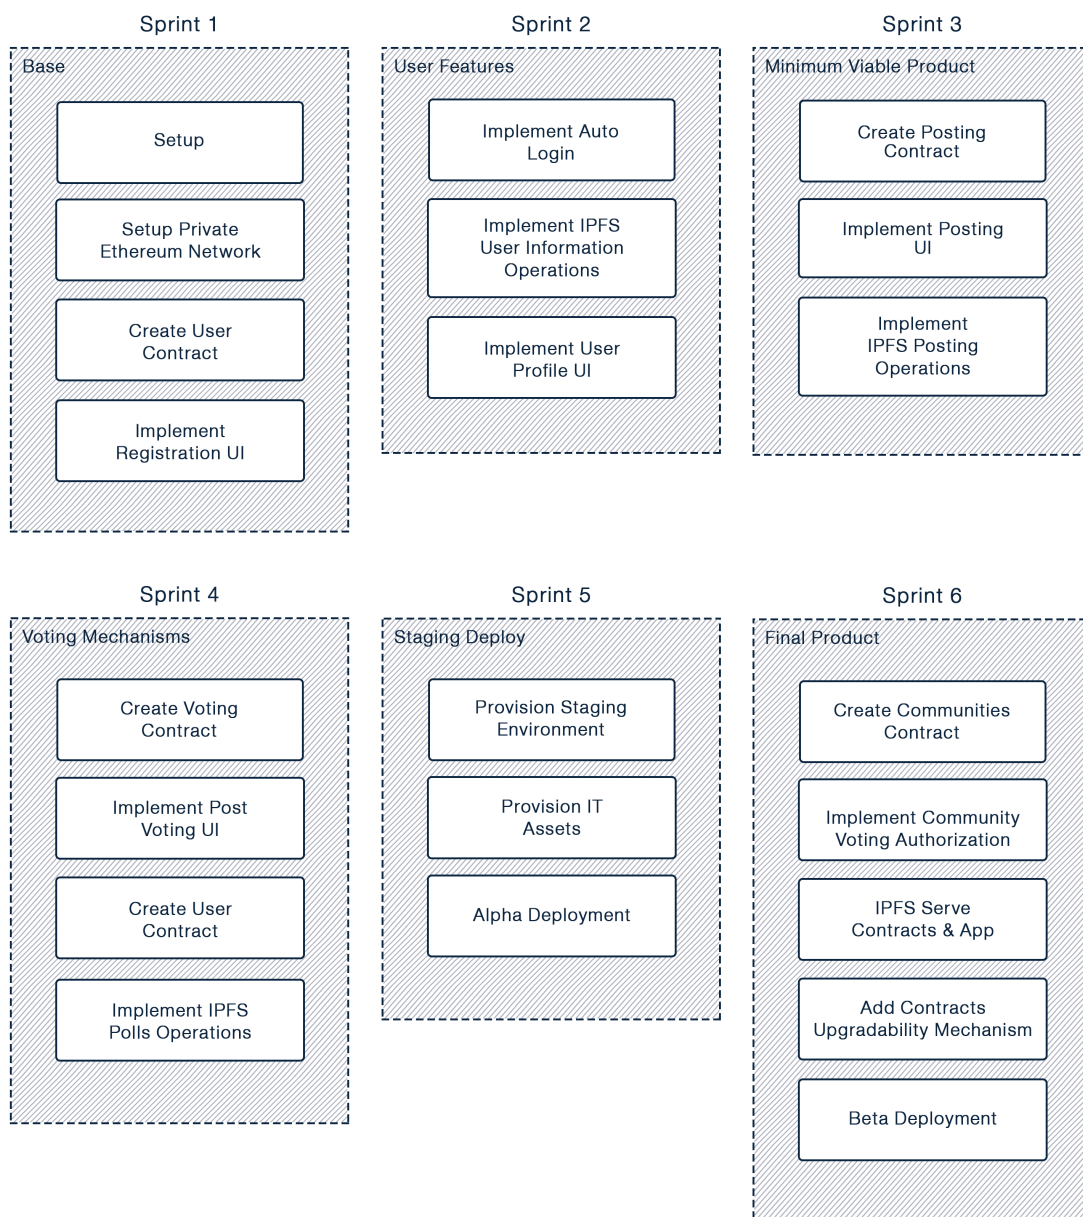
Sprint 1

Base

Setup

Setup Private Ethereum Network

Create User Contract

Implement Registration UI

Sprint 2

User Features

Implement Auto Login

Implement IPFS User Information Operations

Implement User Profile UI

Sprint 3

Minimum Viable Product

Create Posting Contract

Implement Posting UI

Implement IPFS Posting Operations

Sprint 4

Voting Mechanisms

Create Voting Contract

Implement Post Voting UI

Create User Contract

Implement IPFS Polls Operations

Sprint 5

Staging Deploy

Provision Staging Environment

Provision IT Assets

Alpha Deployment

Sprint 6

Final Product

Create Communities Contract

Implement Community Voting Authorization

IPFS Serve Contracts & App

Add Contracts Upgradability Mechanism

Beta Deployment